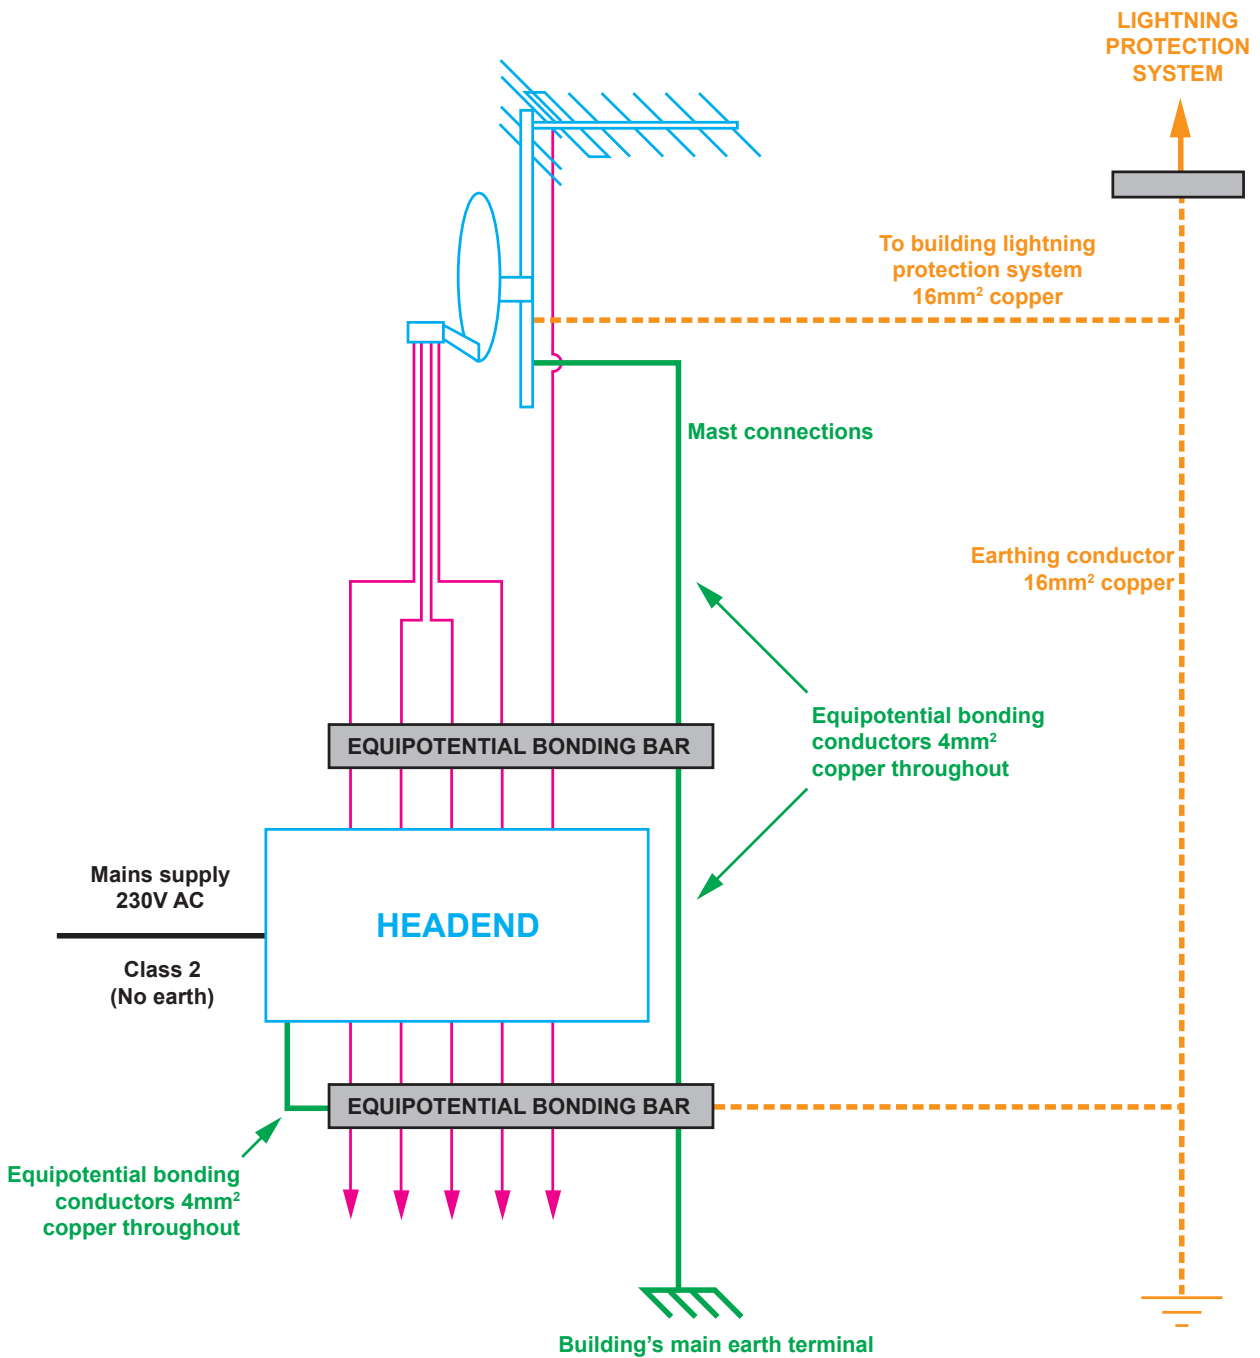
LIGHTNING PROTECTION SYSTEM

To building lightning protection system $16mm^2$ copper

Mast connections

Earthing conductor $16mm^2$ copper

Equipotential bonding conductors $4mm^2$ copper throughout

EQUIPOTENTIAL BONDING BAR

Mains supply 230V AC

HEADEND

Class 2 (No earth)

EQUIPOTENTIAL BONDING BAR

Equipotential bonding conductors $4mm^2$ copper throughout

Building's main earth terminal